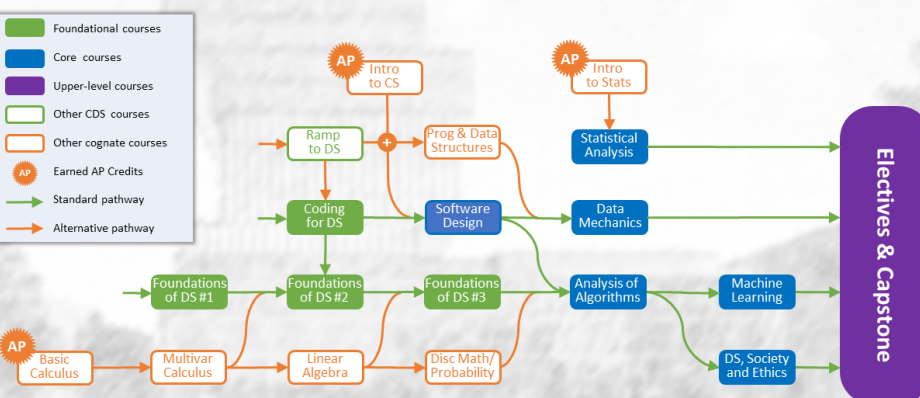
Foundational courses
Core courses
Upper-level courses
Other CDS courses
Other cognate courses
AP Earned AP Credits
Standard pathway
Alternative pathway

AP Intro to CS
AP Intro to Stats
Ramp to DS
+
Prog & Data Structures
Statistical Analysis
Coding for DS
Software Design
Data Mechanics
Foundations of DS #1
Foundations of DS #2
Foundations of DS #3
Analysis of Algorithms
Machine Learning
AP Basic Calculus
Multivar Calculus
Linear Algebra
Disc Math/ Probability
DS, Society and Ethics

Electives & Capstone